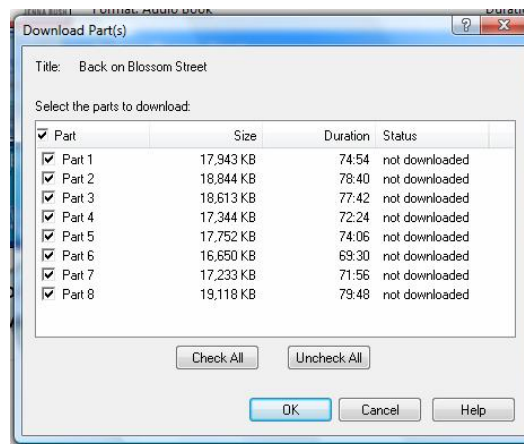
Format: Audio Book
Duratio
Download Part(s)
?
X
Title: Back on Blossom Street

Select the parts to download:

| Part | Size | Duration | Status |
|---|---|---|---|
| Part 1 | 17,943 KB | 74:54 | not downloaded |
| Part 2 | 18,844 KB | 78:40 | not downloaded |
| Part 3 | 18,613 KB | 77:42 | not downloaded |
| Part 4 | 17,344 KB | 72:24 | not downloaded |
| Part 5 | 17,752 KB | 74:06 | not downloaded |
| Part 6 | 16,650 KB | 69:30 | not downloaded |
| Part 7 | 17,233 KB | 71:56 | not downloaded |
| Part 8 | 19,118 KB | 79:48 | not downloaded |

Check All
Uncheck All

OK
Cancel
Help